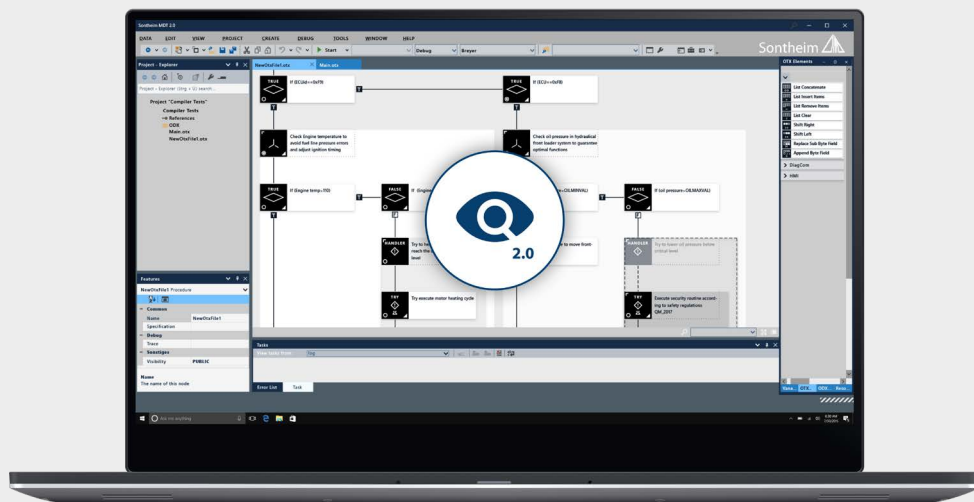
Sontheim MDT 2.0

DATA EDIT VIEW PROJECT CREATE DEBUG TOOLS WINDOW HELP

Start Debug Breyer

Sontheim

Project - Explorer

Project "Compiler Tests"

Compiler Tests

References

ODX

Main.otx

NewOtxFile1.otx

NewOtxFile1.otx Main.otx

TRUE

If (ECUid==0xFF)

TRUE

If (ECUi==0xFB)

Check Engine temperature to avoid fuel line pressure errors and adjust ignition timing.

Check oil pressure in hydradical from loader system to guarantee optimal functions

TRUE

If (Engine temp>70)

FALSE

If (Engine

FALSE

If (oil pressure<OILMAXVAL)

HANDLER

Try to lower oil pressure below critical level.

HANDLER

Try to lower oil pressure below critical level.

TRY

Try execute motor heating cycle

TRY

Execute security routine according to safety regulations GM_2017

2.0

OTX Elements

List Concatenate

List Insert Items

List Remove Items

List Clear

Shift Right

Shift Left

Replace Sub Byte Field

Append Byte Field

DiagCom

HMI

Features

NewOtxFile1 Procedure

Common

Name NewOtxFile1

Specification

Debug

Trace

Sonstiges

Visibility PUBLIC

Name

The name of this node

Tasks

Error List Task

Ask me anything